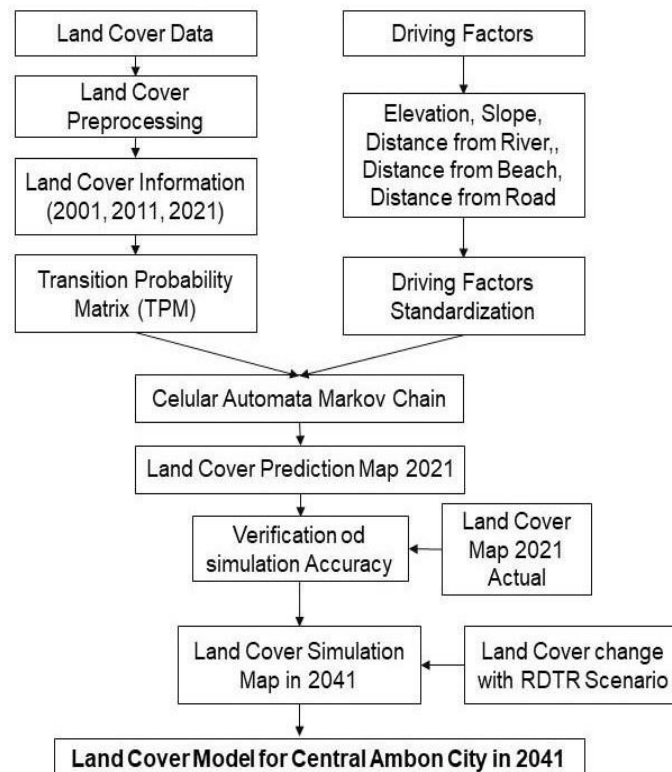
Land Cover Data

Land Cover Preprocessing

Land Cover Information (2001, 2011, 2021)

Transition Probability Matrix (TPM)

Driving Factors

Elevation, Slope, Distance from River,, Distance from Beach, Distance from Road

Driving Factors Standardization

Celular Automata Markov Chain

Land Cover Prediction Map 2021

Verification od simulation Accuracy

Land Cover Map 2021 Actual

Land Cover Simulation Map in 2041

Land Cover change with RDTR Scenario

Land Cover Model for Central Ambon City in 2041